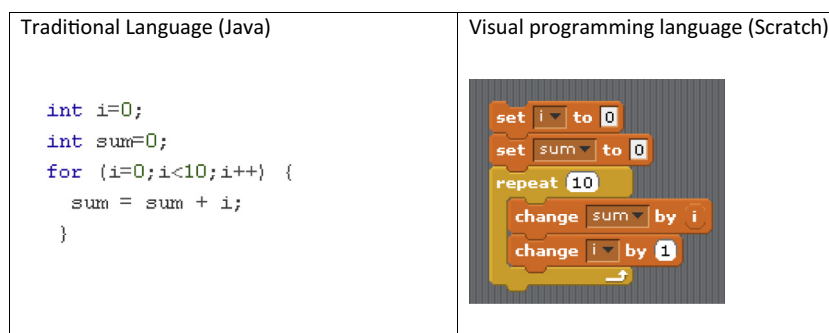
| Traditional Language (Java) | Visual programming language (Scratch) |
|---|---|
| int i=0; int sum=0; for (i=0;i<10;i++) { sum = sum + i; } | set i to 0 set sum to 0 repeat 10 change sum by i change i by 1 |